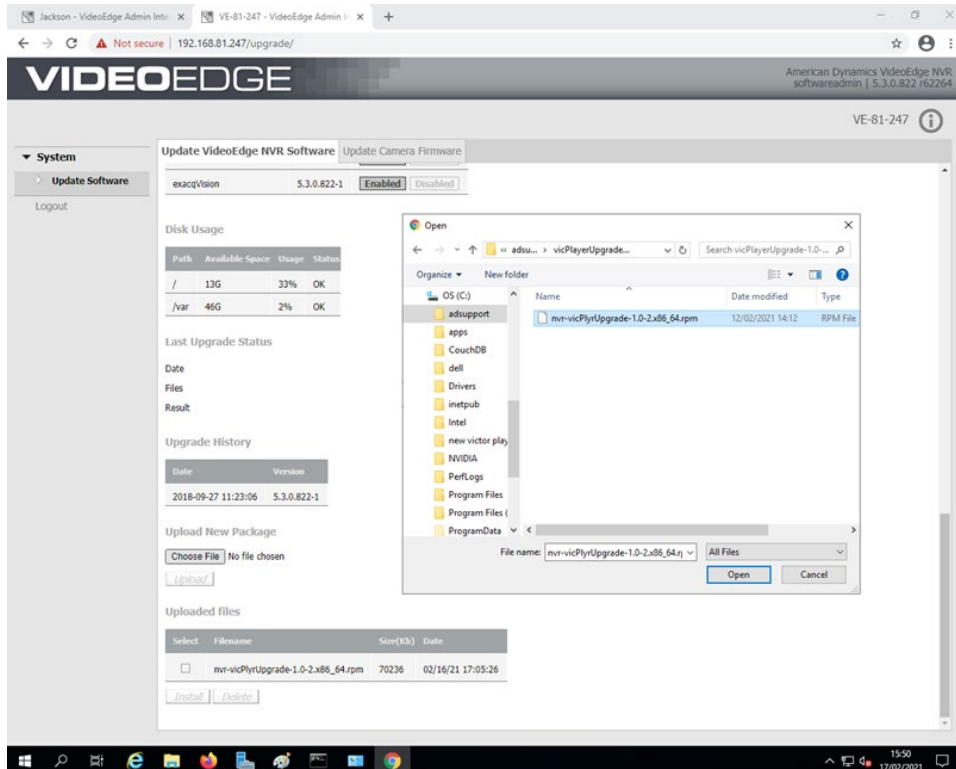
Jackson - VideoEdge Admin Inte ×   VE-81-247 - VideoEdge Admin I ×   +

Not secure | 192.168.81.247/upgrade/

VIDEOEDGE

American Dynamics VideoEdge NVR
softwareadmin | 5.3.0.822 r62264

VE-81-247

▾ System
Update Software
Logout

Update VideoEdge NVR Software | Update Camera Firmware

exacqVision 5.3.0.822-1 Enabled Disabled

Disk Usage

| Path | Available Space | Usage | Status |
|---|---|---|---|
| / | 13G | 33% | OK |
| /var | 46G | 2% | OK |

Last Upgrade Status

Date
Files
Result

Upgrade History

| Date | Version |
|---|---|
| 2018-09-27 11:23:06 | 5.3.0.822-1 |

Upload New Package

Choose File No file chosen

Upload

Uploaded files

| Select | Filename | Size(Kb) | Date |
|---|---|---|---|
| ☐ | nvr-vicPlyrUpgrade-1.0-2.x86_64.rpm | 70236 | 02/16/21 17:05:26 |

Install Delete

Open

« adsu... › vicPlayerUpgrade...
Search vicPlayerUpgrade-1.0-...

Organize ▾ New folder

OS (C:)
adsupport
apps
CouchDB
dell
Drivers
inetpub
Intel
new victor play
NVIDIA
PerfLogs
Program Files
Program Files (
ProgramData

| Name | Date modified | Type |
|---|---|---|
| nvr-vicPlyrUpgrade-1.0-2.x86_64.rpm | 12/02/2021 14:12 | RPM File |

File name: nvr-vicPlyrUpgrade-1.0-2.x86_64.r
All Files
Open Cancel

15:50
17/02/2021